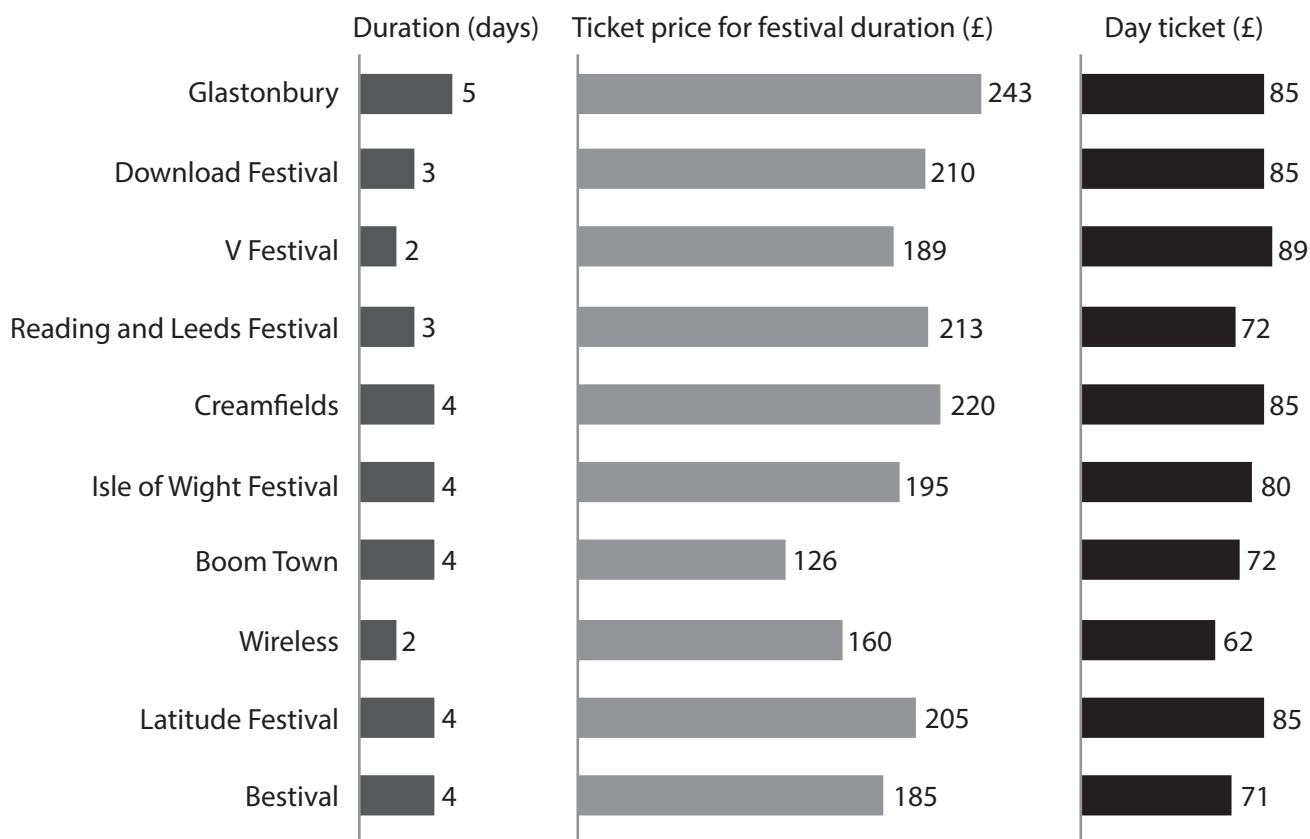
|  | Duration (days) | Ticket price for festival duration (£) | Day ticket (£) |
|---|---|---|---|
| Glastonbury | 5 | 243 | 85 |
| Download Festival | 3 | 210 | 85 |
| V Festival | 2 | 189 | 89 |
| Reading and Leeds Festival | 3 | 213 | 72 |
| Creamfields | 4 | 220 | 85 |
| Isle of Wight Festival | 4 | 195 | 80 |
| Boom Town | 4 | 126 | 72 |
| Wireless | 2 | 160 | 62 |
| Latitude Festival | 4 | 205 | 85 |
| Bestival | 4 | 185 | 71 |